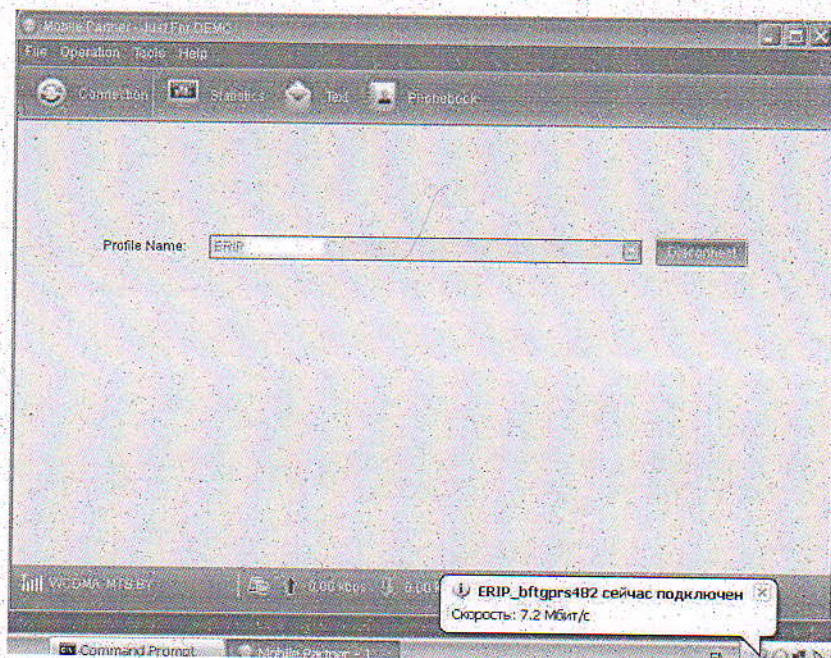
Mobile Partner - Just For DEMO
File Operation Tools Help
Connection Statistics Text Phonebook

Profile Name: ERIP Disconnect

WCDMA MTS BY 0.00Kbps 0.00
ERIP_bftgprs482 сейчас подключен
Скорость: 7.2 Мбит/с

Command Prompt Mobile Partner - J